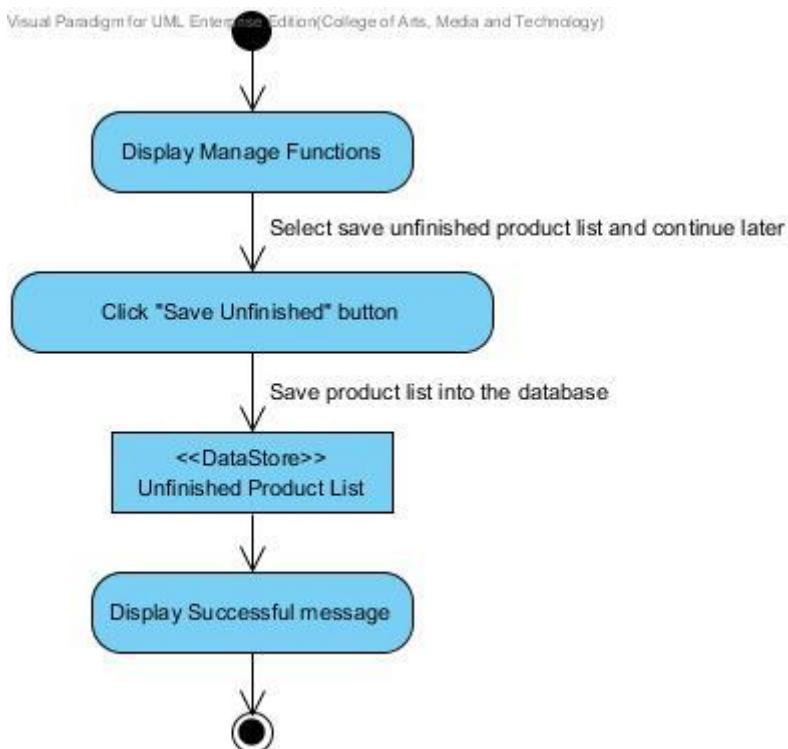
Visual Paradigm for UML Enterprise Edition(College of Arts, Media and Technology)

Display Manage Functions

Select save unfinished product list and continue later

Click "Save Unfinished" button

Save product list into the database

<<DataStore>>
Unfinished Product List

Display Successful message